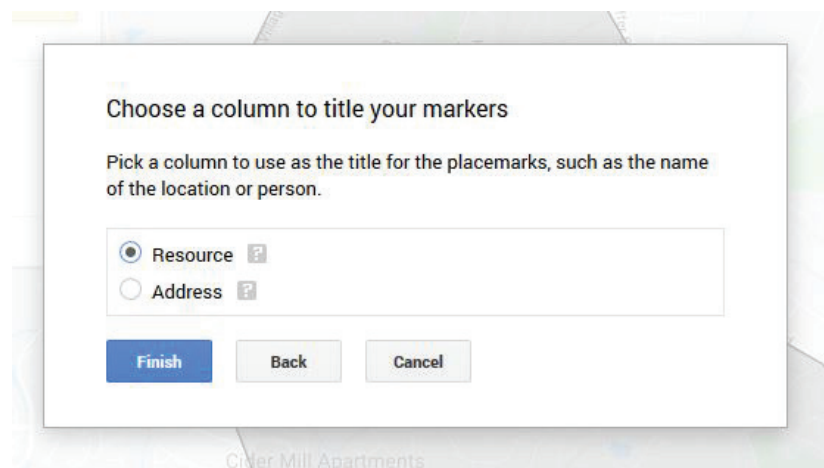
Choose a column to title your markers

Pick a column to use as the title for the placemarks, such as the name of the location or person.

Resource

Address

Finish

Back

Cancel

Cider Mill Apartments